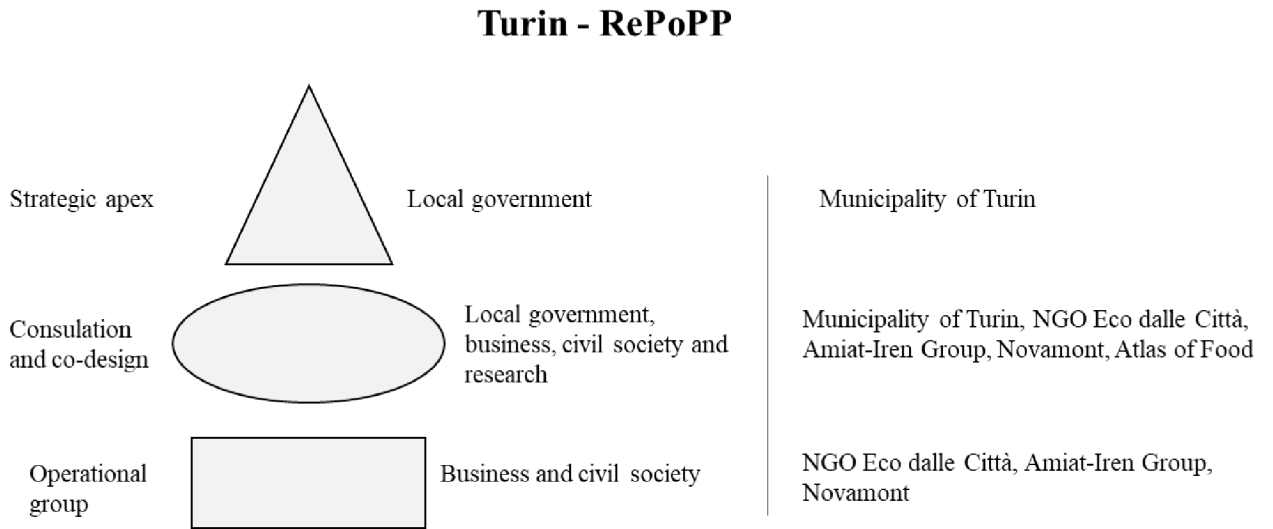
Turin - RePoPP

Strategic apex

Local government

Municipality of Turin

Consulation and co-design

Local government, business, civil society and research

Municipality of Turin, NGO Eco dalle Città, Amiat-Iren Group, Novamont, Atlas of Food

Operational group

Business and civil society

NGO Eco dalle Città, Amiat-Iren Group, Novamont